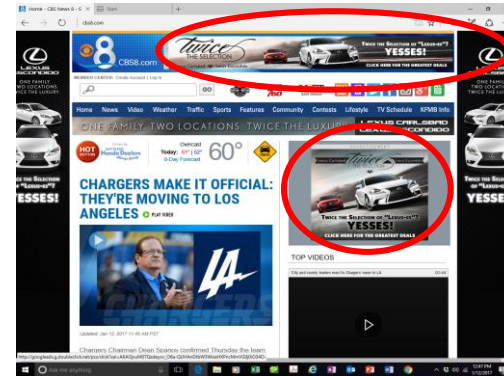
Home - CBS News 8 - S
Start
cbs8.com

LEXUS ESCONDIDO
ONE FAMILY TWO LOCATIONS TWICE THE LUXURY
TWICE THE SELECTION OF "LEXUS-ES"? YESSES!

CBS8.com
Twice THE SELECTION
TWICE THE SELECTION OF "LEXUS-ES"? YESSES!
CLICK HERE FOR THE GREATEST DEALS

MEMBER CENTER: Create Account | Log In

Home News Video Weather Traffic Sports Features Community Contests Lifestyle TV Schedule KFMB Info

ONE FAMILY. TWO LOCATIONS. TWICE THE LUXURY. LEXUS CARLSBAD LEXUS ESCONDIDO

HOT BUTTON
Overcast
Today: 61° | 52°
8-Day Forecast
60°

CHARGERS MAKE IT OFFICIAL: THEY'RE MOVING TO LOS ANGELES
PLAY VIDEO

Twice THE SELECTION
TWICE THE SELECTION OF "LEXUS-ES"? YESSES!
CLICK HERE FOR THE GREATEST DEALS

TOP VIDEOS
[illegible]

LA

Updated: Jan 12, 2017 11:45 AM PST

Chargers Chairman Dean Spanos confirmed Thursday the team

Ask me anything
12:47 PM
1/12/2017